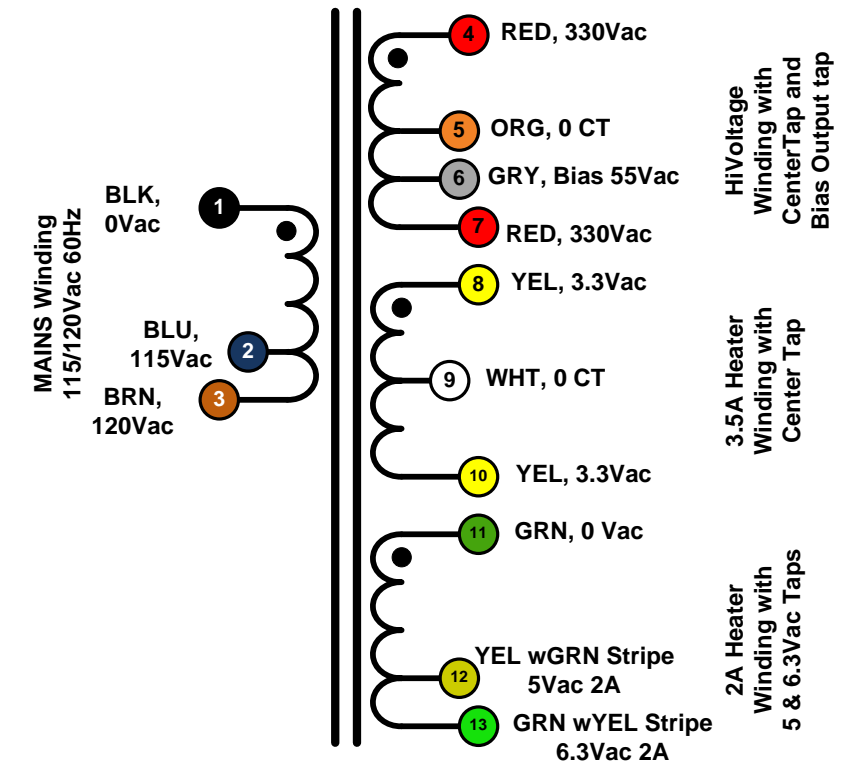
MAINS Winding
115/120Vac 60Hz

1
BLK,
0Vac

2
BLU,
115Vac

3
BRN,
120Vac

4
RED, 330Vac

5
ORG, 0 CT

6
GRY, Bias 55Vac

7
RED, 330Vac

HiVoltage
Winding with
CenterTap and
Bias Output tap

8
YEL, 3.3Vac

9
WHT, 0 CT

10
YEL, 3.3Vac

3.5A Heater
Winding with
Center Tap

11
GRN, 0 Vac

12
YEL wGRN Stripe
5Vac 2A

13
GRN wYEL Stripe
6.3Vac 2A

2A Heater
Winding with
5 & 6.3Vac Taps